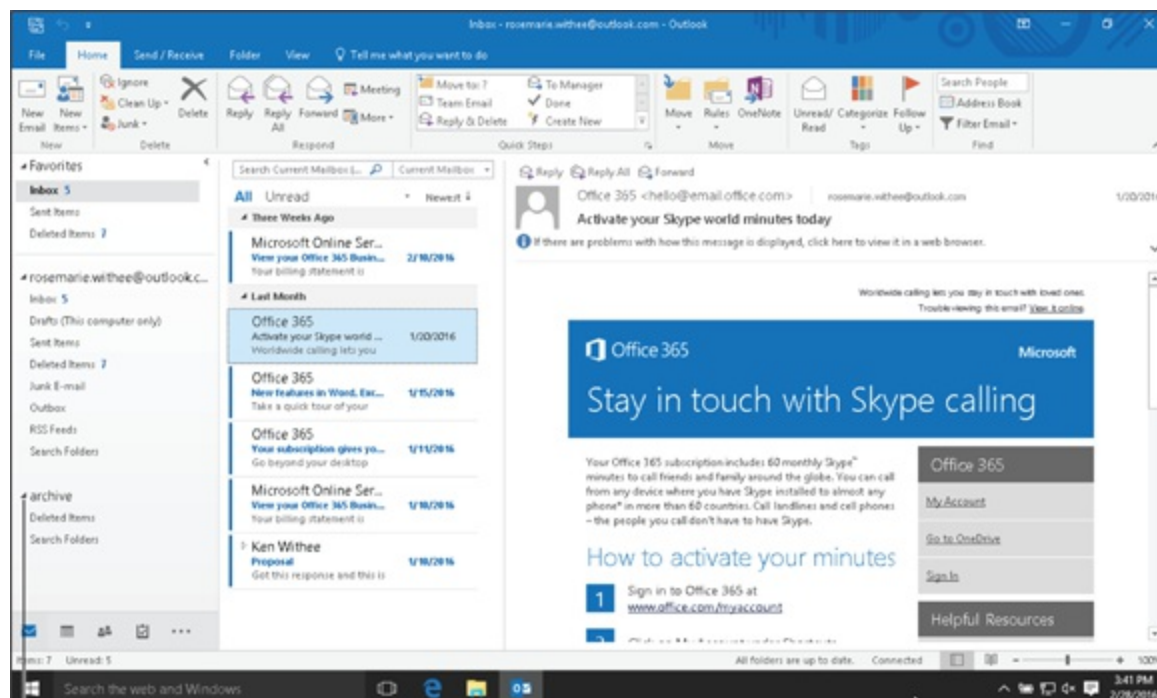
Inbox - rosemarie.withee@outlook.com - Outlook

File Home Send / Receive Folder View Tell me what you want to do

Ignore Clean Up Junk Delete
New Email New Items
New Delete
Reply Reply All Forward Meeting More
Respond
Move to: ? Team Email Reply & Delete To Manager Done Create New
Quick Steps
Move Rules OneNote
Move
Unread/ Read Categorize Follow Up
Tags
Search People Address Book Filter Email
Find

Favorites
Inbox 5
Sent Items
Deleted Items 7

rosemarie.withee@outlook.c...
Inbox 5
Drafts (This computer only)
Sent Items
Deleted Items 7
Junk E-mail
Outbox
RSS Feeds
Search Folders

archive
Deleted Items
Search Folders

Search Current Mailbox (... Current Mailbox
All Unread Newest
Three Weeks Ago
Microsoft Online Ser... View your Office 365 Busin... 2/10/2016 Your billing statement is
Last Month
Office 365 Activate your Skype world ... 1/20/2016 Worldwide calling lets you
Office 365 New features in Word, Exc... 1/15/2016 Take a quick tour of your
Office 365 Your subscription gives yo... 1/11/2016 Go beyond your desktop
Microsoft Online Ser... View your Office 365 Busin... 1/10/2016 Your billing statement is
Ken Withee Proposal 1/10/2016 Got this response and this is

Reply Reply All Forward
Office 365 <hello@email.office.com> rosemarie.withee@outlook.com 1/20/2016
Activate your Skype world minutes today
If there are problems with how this message is displayed, click here to view it in a web browser.

Worldwide calling lets you stay in touch with loved ones.
Trouble viewing this email? View it online

Office 365 Microsoft
Stay in touch with Skype calling

Your Office 365 subscription includes 60 monthly Skype* minutes to call friends and family around the globe. You can call from any device where you have Skype installed to almost any phone* in more than 60 countries. Call landlines and cell phones – the people you call don't have to have Skype.

How to activate your minutes
1 Sign in to Office 365 at www.office.com/myaccount

Office 365
My Account
Go to OneDrive
Sign In
Helpful Resources

Items: 7 Unread: 5
All folders are up to date. Connected

Search the web and Windows
3:41 PM 2/28/2016